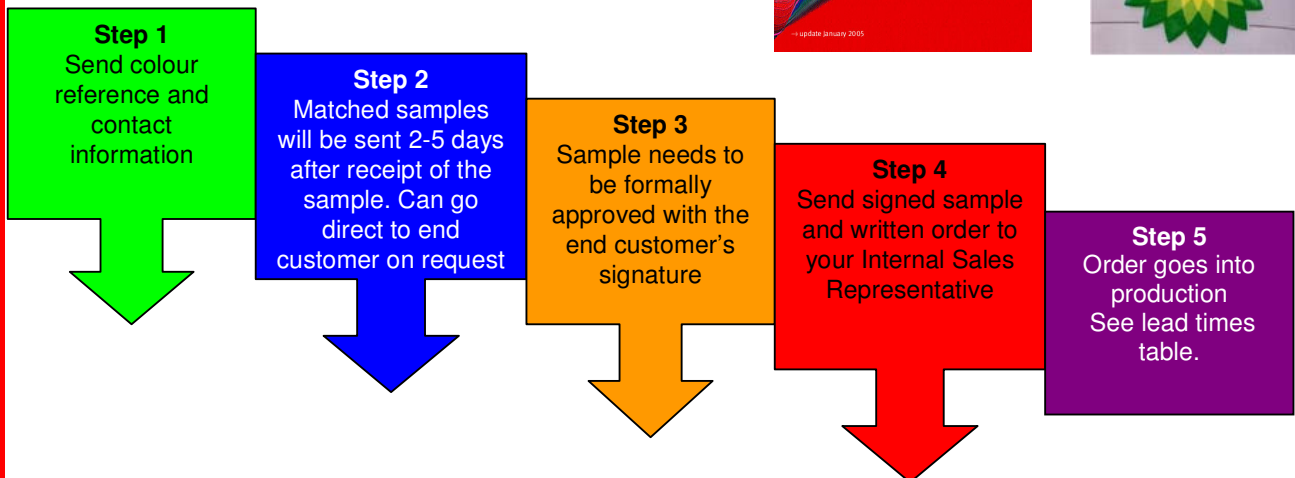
→ update January 2005

Step 1
Send colour reference and contact information

Step 2
Matched samples will be sent 2-5 days after receipt of the sample. Can go direct to end customer on request

Step 3
Sample needs to be formally approved with the end customer's signature

Step 4
Send signed sample and written order to your Internal Sales Representative

Step 5
Order goes into production
See lead times table.